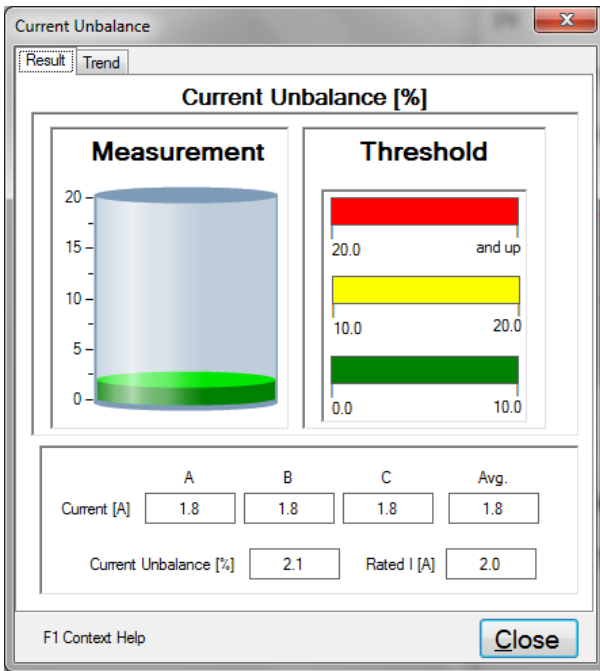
Current Unbalance

Result Trend

Current Unbalance [%]

Measurement

20
15
10
5
0

Threshold

20.0 and up

10.0 20.0

0.0 10.0

| | A | B | C | Avg. |
|---|---|---|---|---|
| Current [A] | 1.8 | 1.8 | 1.8 | 1.8 |

Current Unbalance [%] 2.1 Rated I [A] 2.0

F1 Context Help

Close